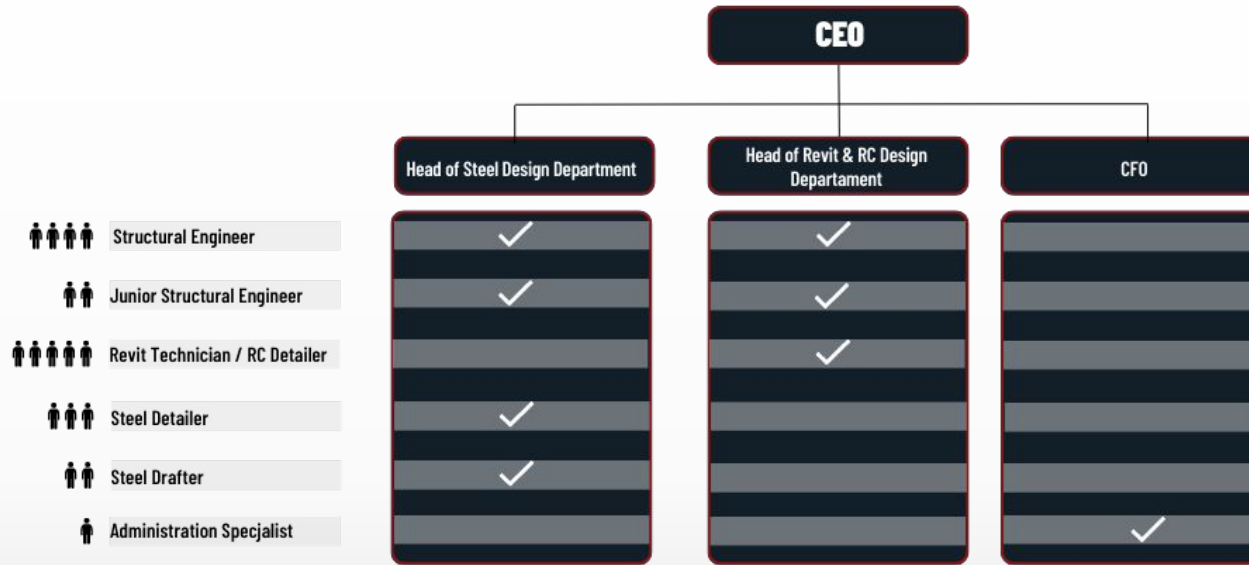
CEO

Head of Steel Design Department

Head of Revit & RC Design Departament

CFO

| | Head of Steel Design Department | Head of Revit & RC Design Departament | CFO |
|---|---|---|---|
| Structural Engineer | ✓ | ✓ | |
| Junior Structural Engineer | ✓ | ✓ | |
| Revit Technician / RC Detailer | | ✓ | |
| Steel Detailer | ✓ | | |
| Steel Drafter | ✓ | | |
| Administration Specjalist | | | ✓ |